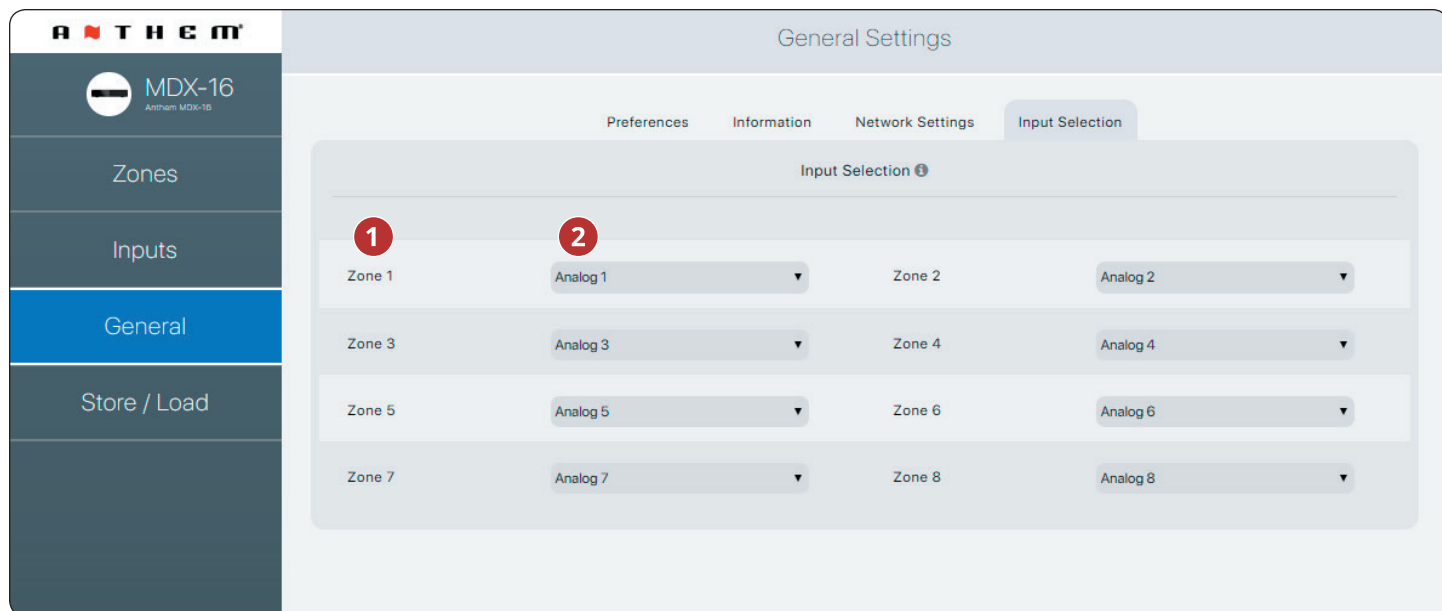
ANTHEM®

MDX-16
Antham MDX-16

Zones

Inputs

General

Store / Load

General Settings

Preferences Information Network Settings Input Selection

Input Selection

1 2

| | | | |
|---|---|---|---|
| Zone 1 | Analog 1 ▼ | Zone 2 | Analog 2 ▼ |
| Zone 3 | Analog 3 ▼ | Zone 4 | Analog 4 ▼ |
| Zone 5 | Analog 5 ▼ | Zone 6 | Analog 6 ▼ |
| Zone 7 | Analog 7 ▼ | Zone 8 | Analog 8 ▼ |